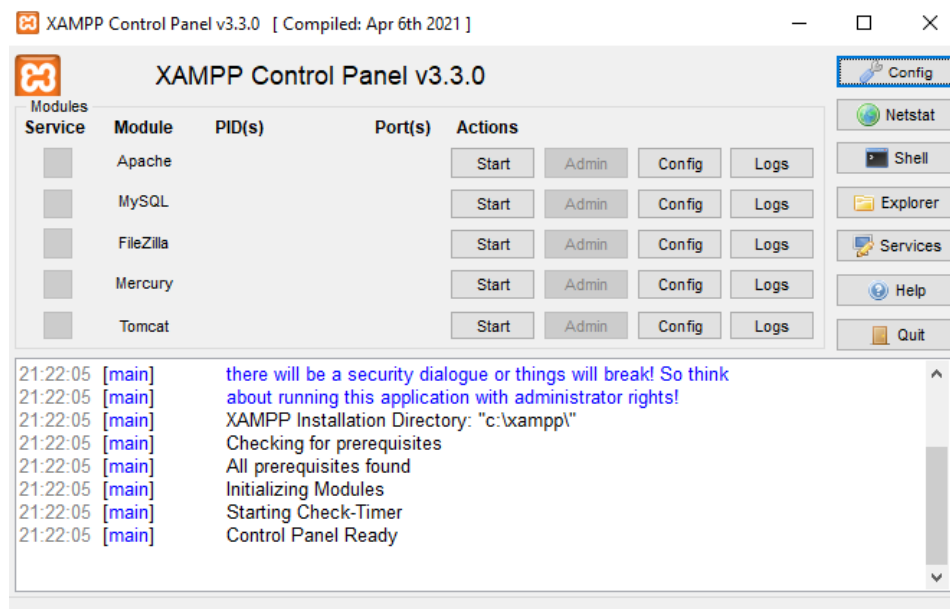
XAMPP Control Panel v3.3.0 [ Compiled: Apr 6th 2021 ]

XAMPP Control Panel v3.3.0

Config
Netstat
Shell
Explorer
Services
Help
Quit

Modules

| Service | Module | PID(s) | Port(s) | Actions | | | |
|---|---|---|---|---|---|---|---|
| | Apache | | | Start | Admin | Config | Logs |
| | MySQL | | | Start | Admin | Config | Logs |
| | FileZilla | | | Start | Admin | Config | Logs |
| | Mercury | | | Start | Admin | Config | Logs |
| | Tomcat | | | Start | Admin | Config | Logs |

21:22:05 [main] there will be a security dialogue or things will break! So think
21:22:05 [main] about running this application with administrator rights!
21:22:05 [main] XAMPP Installation Directory: "c:\xampp\"
21:22:05 [main] Checking for prerequisites
21:22:05 [main] All prerequisites found
21:22:05 [main] Initializing Modules
21:22:05 [main] Starting Check-Timer
21:22:05 [main] Control Panel Ready